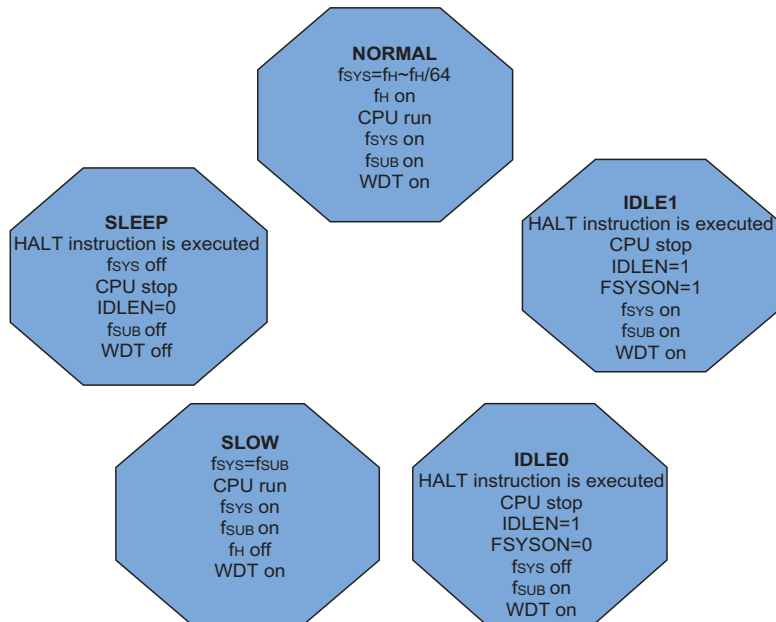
NORMAL
$f_{SYS}=f_H \sim f_H/64$
$f_H$ on
CPU run
$f_{SYS}$ on
$f_{SUB}$ on
WDT on

SLEEP
HALT instruction is executed
$f_{SYS}$ off
CPU stop
IDLEN=0
$f_{SUB}$ off
WDT off

IDLE1
HALT instruction is executed
CPU stop
IDLEN=1
FSYSON=1
$f_{SYS}$ on
$f_{SUB}$ on
WDT on

SLOW
$f_{SYS}=f_{SUB}$
CPU run
$f_{SYS}$ on
$f_{SUB}$ on
$f_H$ off
WDT on

IDLE0
HALT instruction is executed
CPU stop
IDLEN=1
FSYSON=0
$f_{SYS}$ off
$f_{SUB}$ on
WDT on